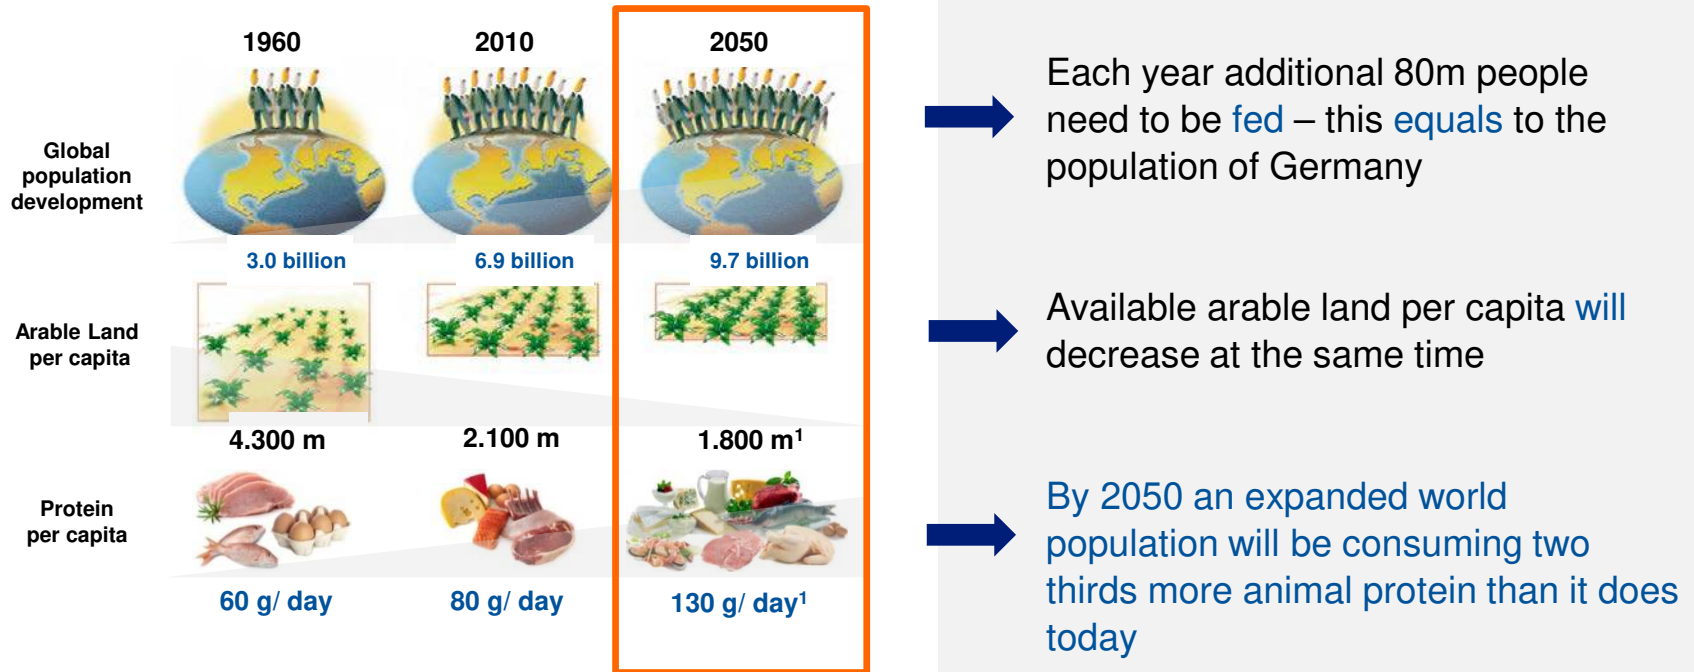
1960

2010

2050

Global population development

3.0 billion

6.9 billion

9.7 billion

Arable Land per capita

4.300 m

2.100 m

1.800 m$^1$

Protein per capita

60 g/ day

80 g/ day

130 g/ day$^1$

Each year additional 80m people need to be fed – this equals to the population of Germany

Available arable land per capita will decrease at the same time

By 2050 an expanded world population will be consuming two thirds more animal protein than it does today